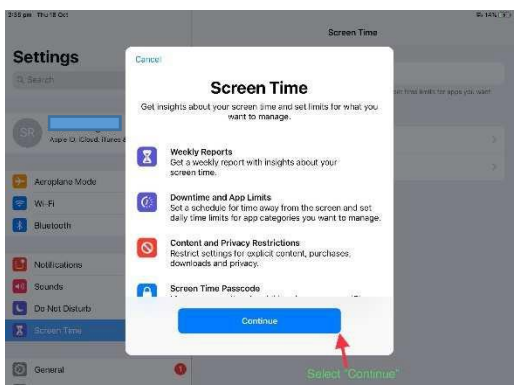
3:58 pm Thu 18 Oct

Settings

Search

SR

Apple ID, iCloud, iTunes &

Aeroplane Mode

Wi-Fi

Bluetooth

Notifications

Sounds

Do Not Disturb

Screen Time

General

Screen Time

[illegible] time limits for apps you want

Cancel

Screen Time

Get insights about your screen time and set limits for what you want to manage.

Weekly Reports
Get a weekly report with insights about your screen time.

Downtime and App Limits
Set a schedule for time away from the screen and set daily time limits for app categories you want to manage.

Content and Privacy Restrictions
Restrict settings for explicit content, purchases, downloads and privacy.

Screen Time Passcode
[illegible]

Continue

Select "Continue"